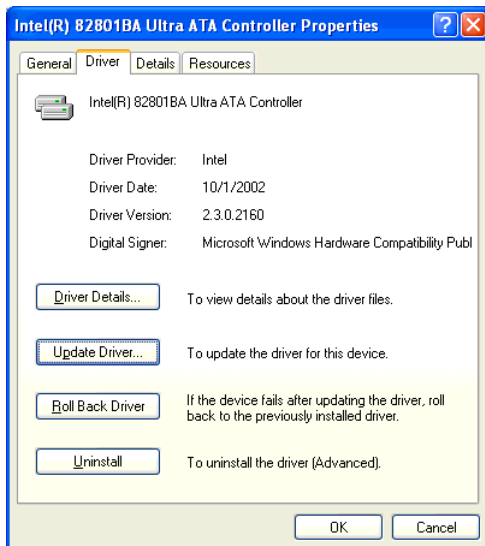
Intel(R) 82801BA Ultra ATA Controller Properties

General | Driver | Details | Resources

Intel(R) 82801BA Ultra ATA Controller

| | |
|---|---|
| Driver Provider: | Intel |
| Driver Date: | 10/1/2002 |
| Driver Version: | 2.3.0.2160 |
| Digital Signer: | Microsoft Windows Hardware Compatibility Publ |

Driver Details... To view details about the driver files.

Update Driver... To update the driver for this device.

Roll Back Driver If the device fails after updating the driver, roll back to the previously installed driver.

Uninstall To uninstall the driver (Advanced).

OK Cancel